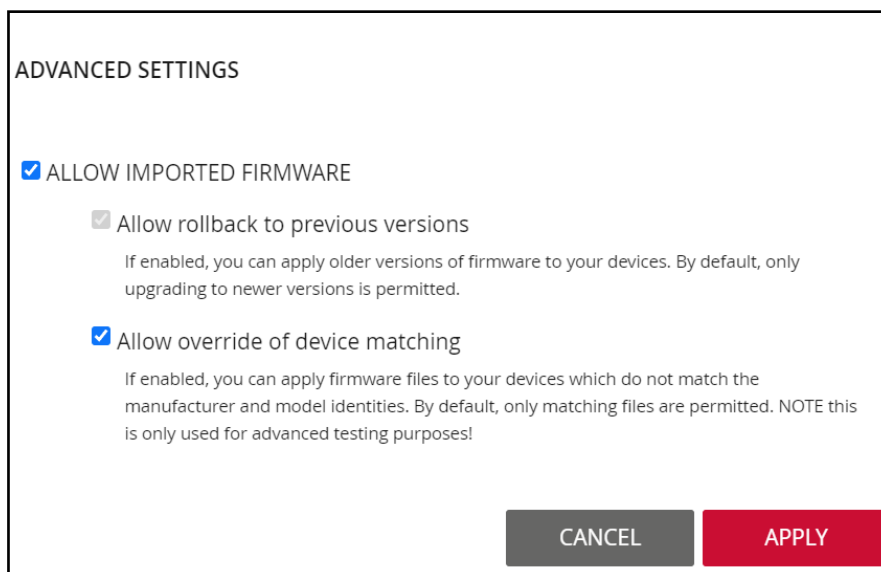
ADVANCED SETTINGS

ALLOW IMPORTED FIRMWARE

Allow rollback to previous versions

If enabled, you can apply older versions of firmware to your devices. By default, only upgrading to newer versions is permitted.

Allow override of device matching

If enabled, you can apply firmware files to your devices which do not match the manufacturer and model identities. By default, only matching files are permitted. NOTE this is only used for advanced testing purposes!

CANCEL

APPLY